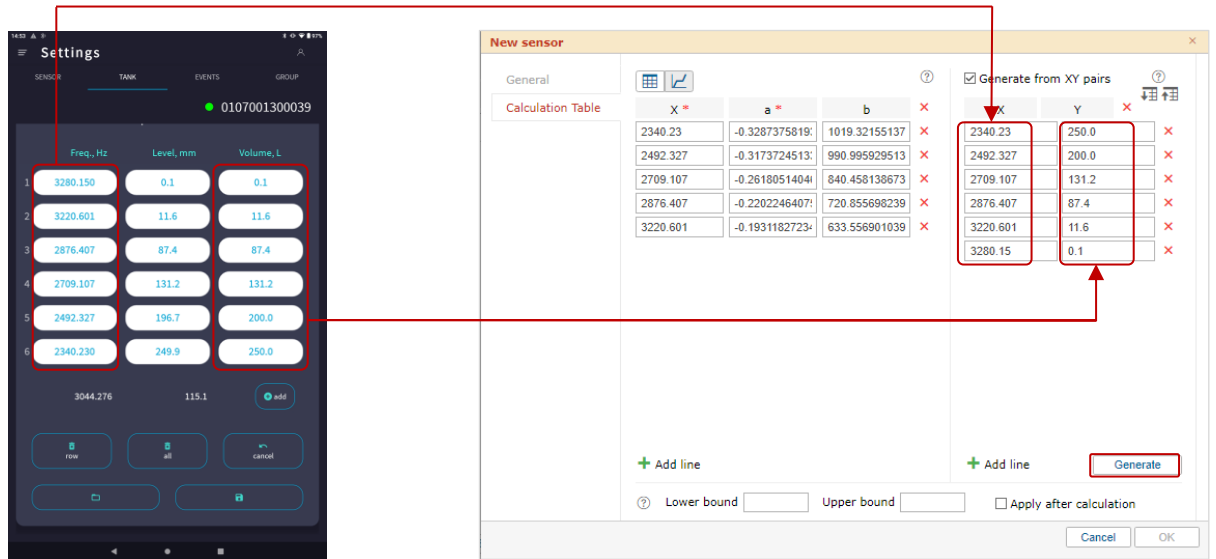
14:53

Settings

SENSOR TANK EVENTS GROUP

0107001300039

| | Freq., Hz | Level, mm | Volume, L |
|---|---|---|---|
| 1 | 3280.150 | 0.1 | 0.1 |
| 2 | 3220.601 | 11.6 | 11.6 |
| 3 | 2876.407 | 87.4 | 87.4 |
| 4 | 2709.107 | 131.2 | 131.2 |
| 5 | 2492.327 | 196.7 | 200.0 |
| 6 | 2340.230 | 249.9 | 250.0 |

3044.276 115.1 add

row all cancel

New sensor

General

Calculation Table

| X * | a * | b |
|---|---|---|
| 2340.23 | -0.3287375819 | 1019.32155137 |
| 2492.327 | -0.3173724513 | 990.995929513 |
| 2709.107 | -0.2618051404 | 840.458138673 |
| 2876.407 | -0.2202246407 | 720.855698239 |
| 3220.601 | -0.1931182723 | 633.556901039 |

Generate from XY pairs

| X | Y |
|---|---|
| 2340.23 | 250.0 |
| 2492.327 | 200.0 |
| 2709.107 | 131.2 |
| 2876.407 | 87.4 |
| 3220.601 | 11.6 |
| 3280.15 | 0.1 |

Add line

Add line

Generate

Lower bound Upper bound Apply after calculation

Cancel OK